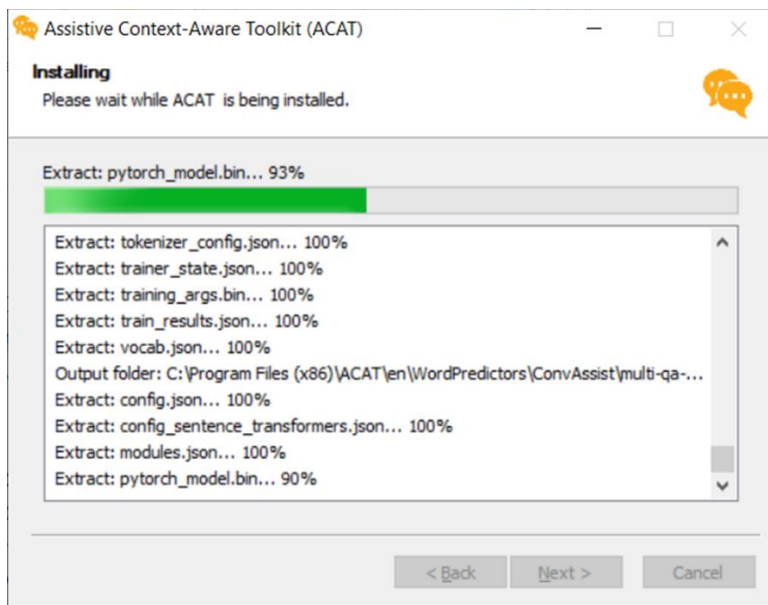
Assistive Context-Aware Toolkit (ACAT)

Installing
Please wait while ACAT is being installed.

Extract: pytorch_model.bin... 93%

Extract: tokenizer_config.json... 100%
Extract: trainer_state.json... 100%
Extract: training_args.bin... 100%
Extract: train_results.json... 100%
Extract: vocab.json... 100%
Output folder: C:\Program Files (x86)\ACAT\en\WordPredictors\ConvAssist\multi-qa-...
Extract: config.json... 100%
Extract: config_sentence_transformers.json... 100%
Extract: modules.json... 100%
Extract: pytorch_model.bin... 90%

< Back   Next >   Cancel